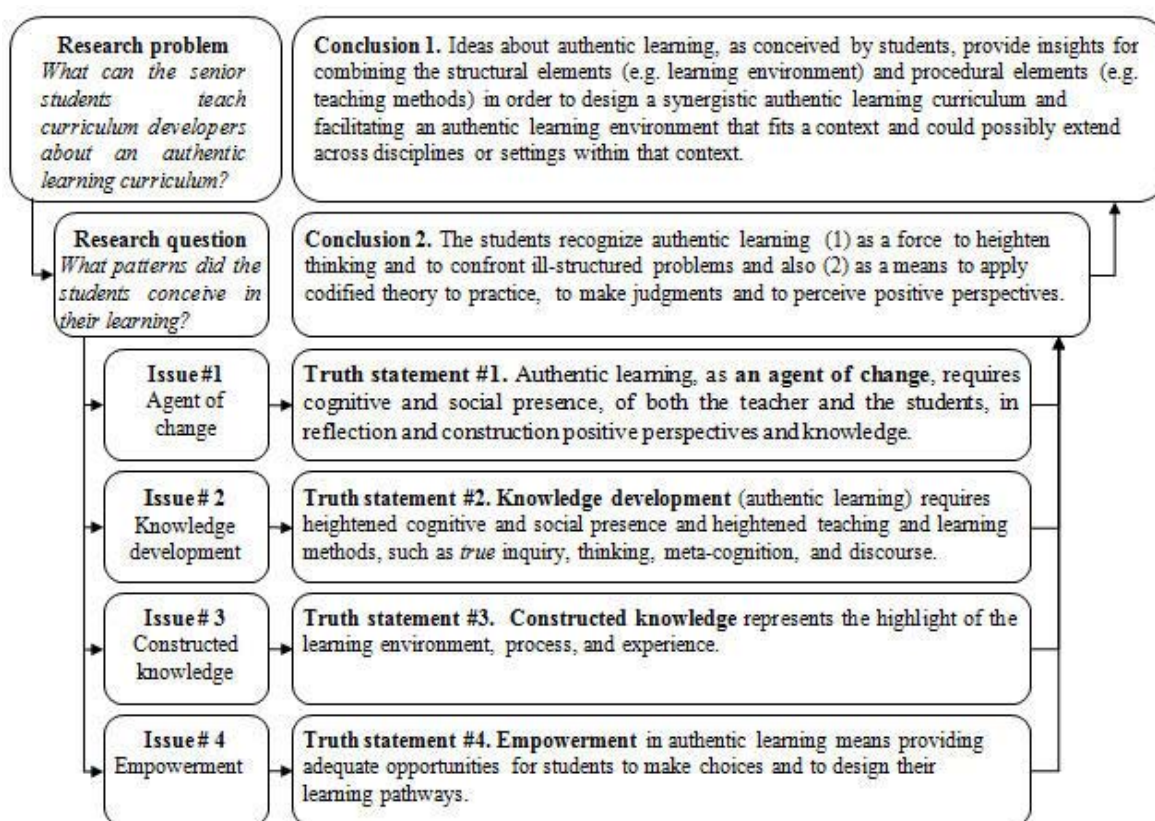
**Research problem**
*What can the senior students teach curriculum developers about an authentic learning curriculum?*

**Conclusion 1.** Ideas about authentic learning, as conceived by students, provide insights for combining the structural elements (e.g. learning environment) and procedural elements (e.g. teaching methods) in order to design a synergistic authentic learning curriculum and facilitating an authentic learning environment that fits a context and could possibly extend across disciplines or settings within that context.

**Research question**
*What patterns did the students conceive in their learning?*

**Conclusion 2.** The students recognize authentic learning (1) as a force to heighten thinking and to confront ill-structured problems and also (2) as a means to apply codified theory to practice, to make judgments and to perceive positive perspectives.

**Issue #1**
Agent of change

**Truth statement #1.** Authentic learning, as **an agent of change**, requires cognitive and social presence, of both the teacher and the students, in reflection and construction positive perspectives and knowledge.

**Issue # 2**
Knowledge development

**Truth statement #2. Knowledge development** (authentic learning) requires heightened cognitive and social presence and heightened teaching and learning methods, such as *true* inquiry, thinking, meta-cognition, and discourse.

**Issue # 3**
Constructed knowledge

**Truth statement #3. Constructed knowledge** represents the highlight of the learning environment, process, and experience.

**Issue # 4**
Empowerment

**Truth statement #4. Empowerment** in authentic learning means providing adequate opportunities for students to make choices and to design their learning pathways.